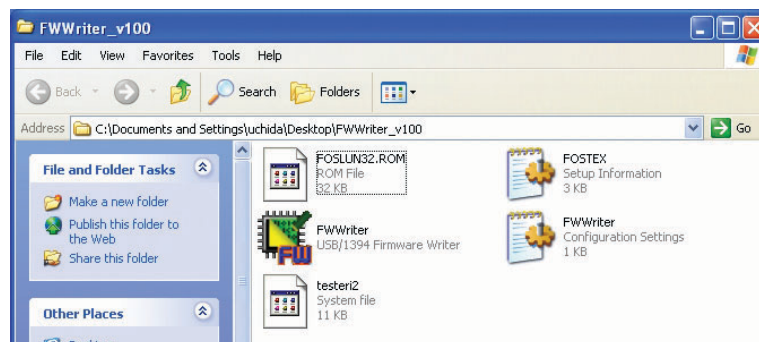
FWWriter_v100

File Edit View Favorites Tools Help

Back Search Folders

Address C:\Documents and Settings\uchida\Desktop\FWWriter_v100 Go

File and Folder Tasks

Make a new folder

Publish this folder to the Web

Share this folder

Other Places

FOSLUN32.ROM
ROM File
32 KB

FOSTEX
Setup Information
3 KB

FWWriter
USB/1394 Firmware Writer

FWWriter
Configuration Settings
1 KB

testeri2
System file
11 KB

FW